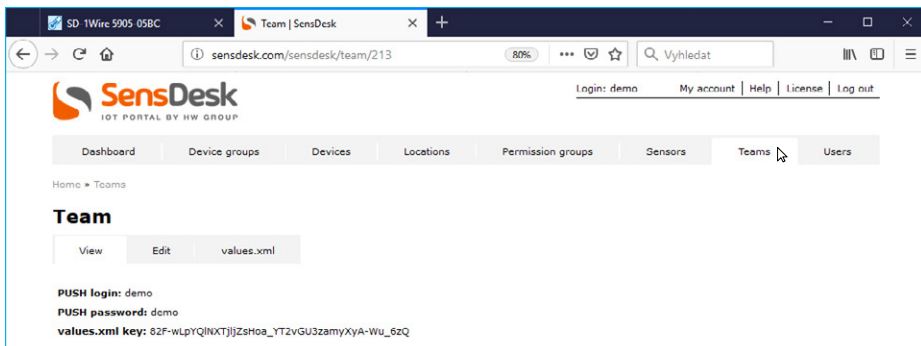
SD 1Wire 5905 05BC
Team | SensDesk
sensdesk.com/sensdesk/team/213
80%
Vyhledat

SensDesk
IOT PORTAL BY HW GROUP

Login: demo
My account | Help | License | Log out

Dashboard | Device groups | Devices | Locations | Permission groups | Sensors | Teams | Users

Home » Teams

Team

View | Edit | values.xml

PUSH login: demo
PUSH password: demo
values.xml key: 82F-wLpYQlNXTjljZsHoa_YT2vGU3zamyXyA-Wu_6zQ